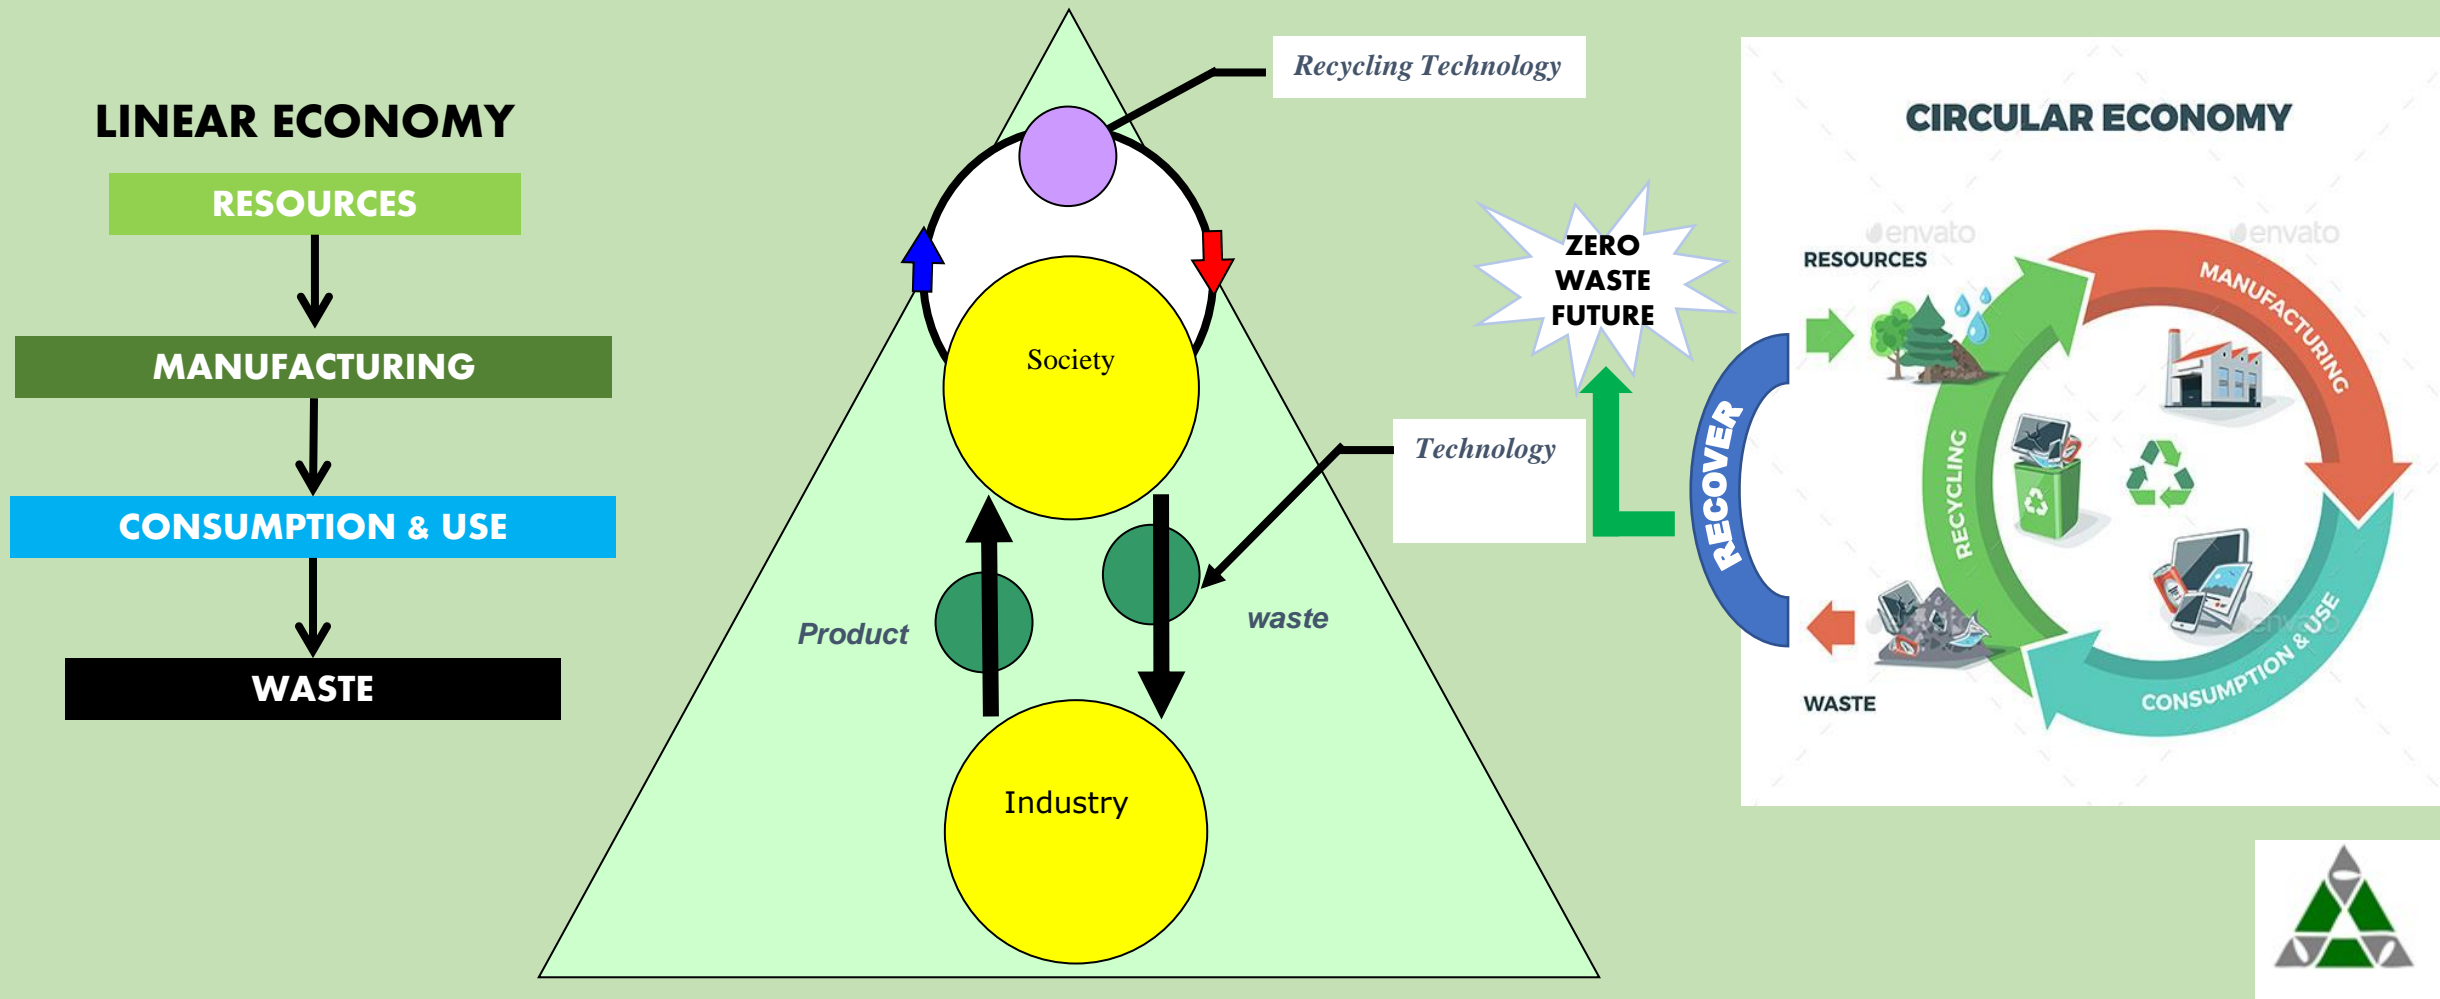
LINEAR ECONOMY

RESOURCES

MANUFACTURING

CONSUMPTION & USE

WASTE

Recycling Technology

Society

Technology

Product

waste

Industry

ZERO WASTE FUTURE

RECOVER

CIRCULAR ECONOMY

envato

envato

RESOURCES

MANUFACTURING

RECYCLING

CONSUMPTION & USE

WASTE